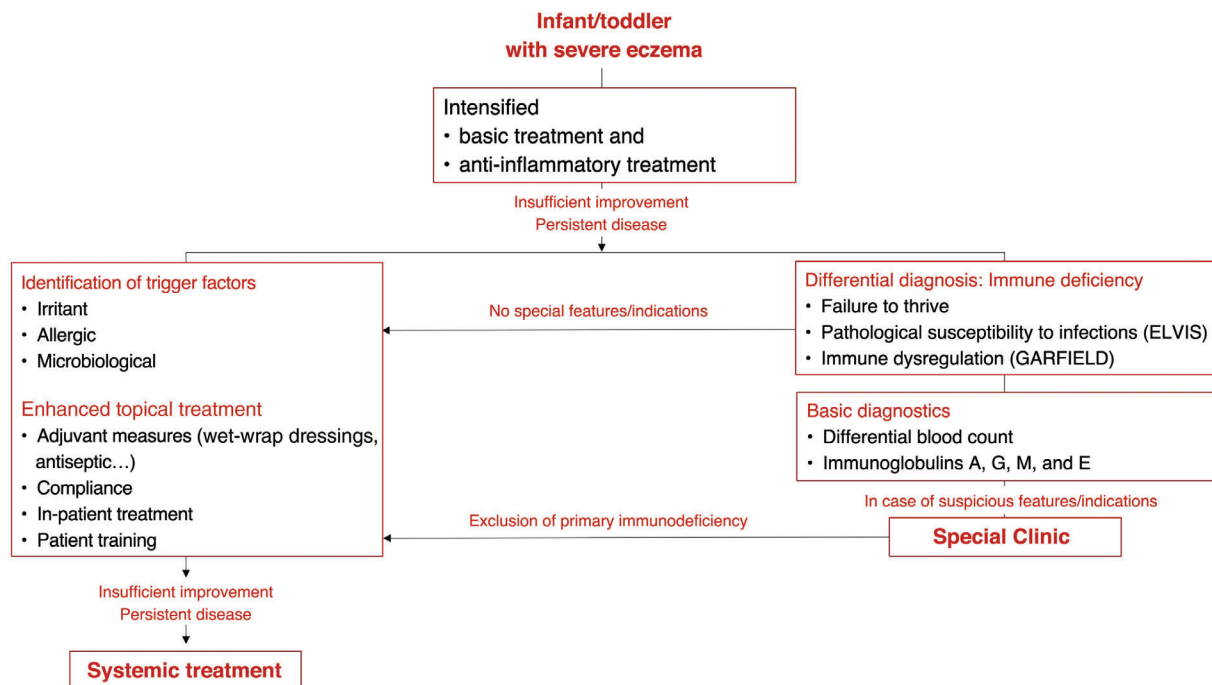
Infant/toddler
with severe eczema

Intensified
• basic treatment and
• anti-inflammatory treatment

Insufficient improvement
Persistent disease

Identification of trigger factors
• Irritant
• Allergic
• Microbiological

Enhanced topical treatment
• Adjuvant measures (wet-wrap dressings, antiseptic…)
• Compliance
• In-patient treatment
• Patient training

No special features/indications

Differential diagnosis: Immune deficiency
• Failure to thrive
• Pathological susceptibility to infections (ELVIS)
• Immune dysregulation (GARFIELD)

Basic diagnostics
• Differential blood count
• Immunoglobulins A, G, M, and E

In case of suspicious features/indications

Exclusion of primary immunodeficiency

Special Clinic

Insufficient improvement
Persistent disease

Systemic treatment